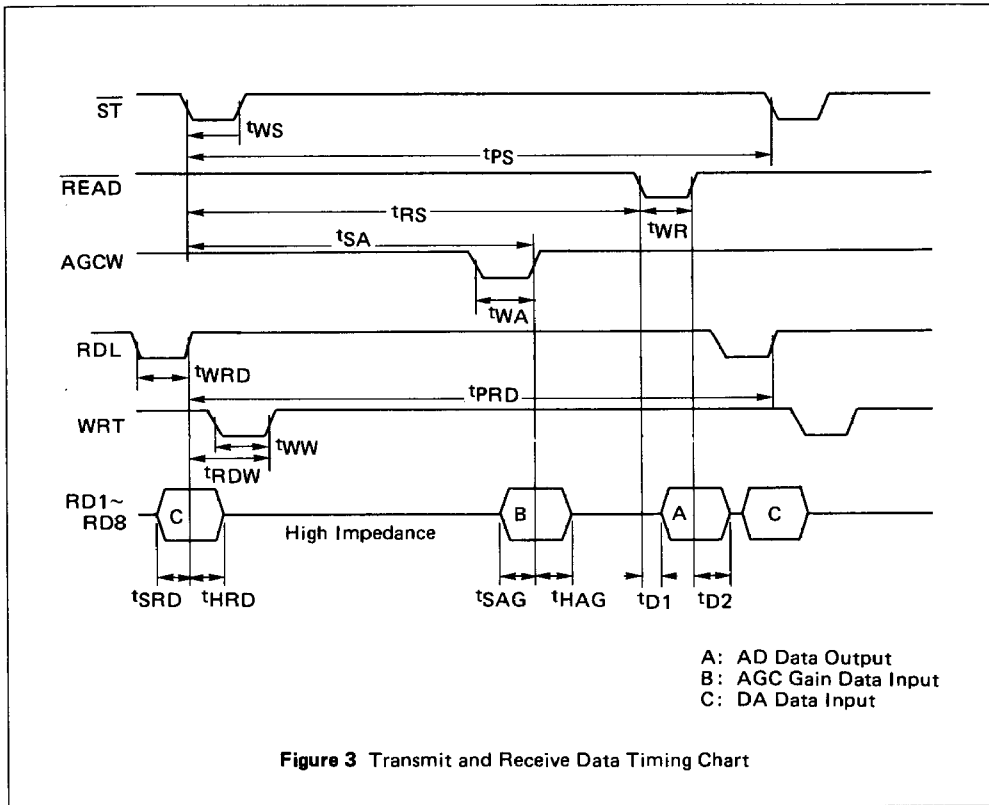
$\overline{ST}$

$t_{WS}$

$t_{PS}$

$\overline{READ}$

$t_{RS}$

$t_{WR}$

AGCW

$t_{SA}$

$t_{WA}$

RDL

$t_{WRD}$

$t_{PRD}$

WRT

$t_{WW}$

$t_{RDW}$

RD1~ RD8

C

High Impedance

B

A

C

$t_{SRD}$ $t_{HRD}$

$t_{SAG}$ $t_{HAG}$

$t_{D1}$ $t_{D2}$

A: AD Data Output
B: AGC Gain Data Input
C: DA Data Input

Figure 3 Transmit and Receive Data Timing Chart